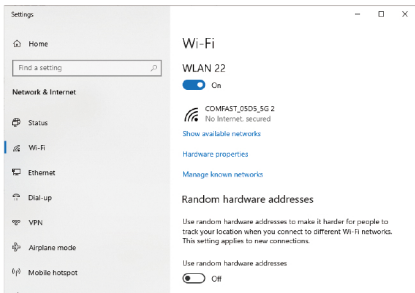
Settings

Home

Find a setting

Network & Internet

Status

Wi-Fi

Ethernet

Dial-up

VPN

Airplane mode

Mobile hotspot

Wi-Fi

WLAN 22

On

COMFAST_05DS_5G 2
No Internet, secured

Show available networks

Hardware properties

Manage known networks

Random hardware addresses

Use random hardware addresses to make it harder for people to track your location when you connect to different Wi-Fi networks. This setting applies to new connections.

Use random hardware addresses

Off